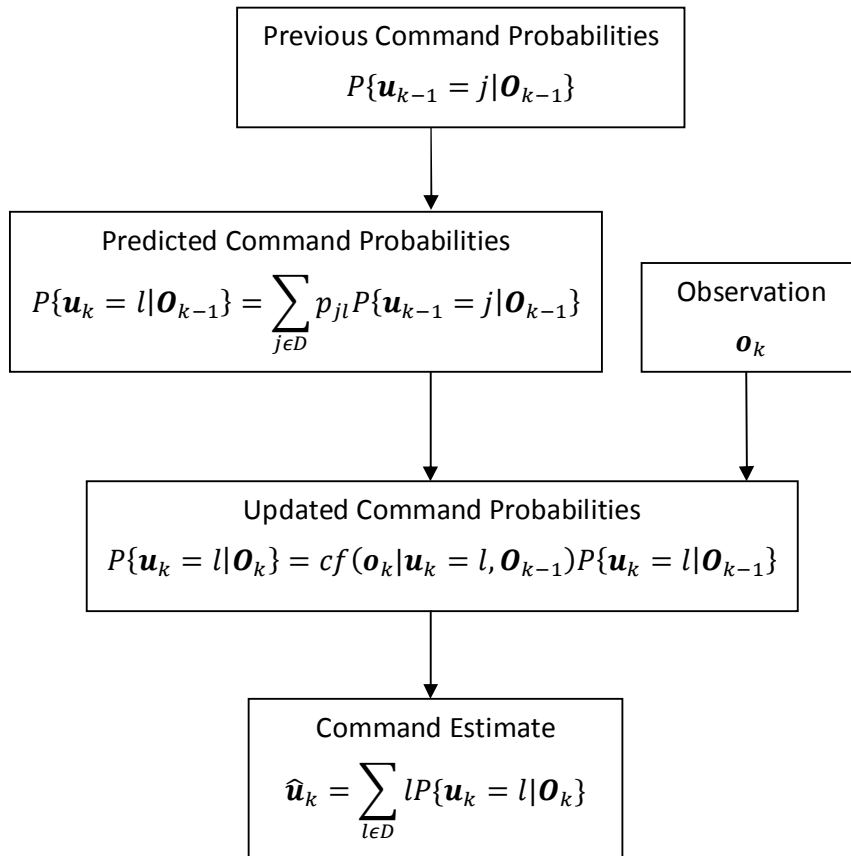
Previous Command Probabilities
$P\{\boldsymbol{u}_{k-1} = j|\boldsymbol{O}_{k-1}\}$

Predicted Command Probabilities
$P\{\boldsymbol{u}_k = l|\boldsymbol{O}_{k-1}\} = \sum_{j \epsilon D} p_{jl} P\{\boldsymbol{u}_{k-1} = j|\boldsymbol{O}_{k-1}\}$

Observation
$\boldsymbol{o}_k$

Updated Command Probabilities
$P\{\boldsymbol{u}_k = l|\boldsymbol{O}_k\} = cf(\boldsymbol{o}_k|\boldsymbol{u}_k = l, \boldsymbol{O}_{k-1})P\{\boldsymbol{u}_k = l|\boldsymbol{O}_{k-1}\}$

Command Estimate
$\widehat{\boldsymbol{u}}_k = \sum_{l \epsilon D} l P\{\boldsymbol{u}_k = l|\boldsymbol{O}_k\}$